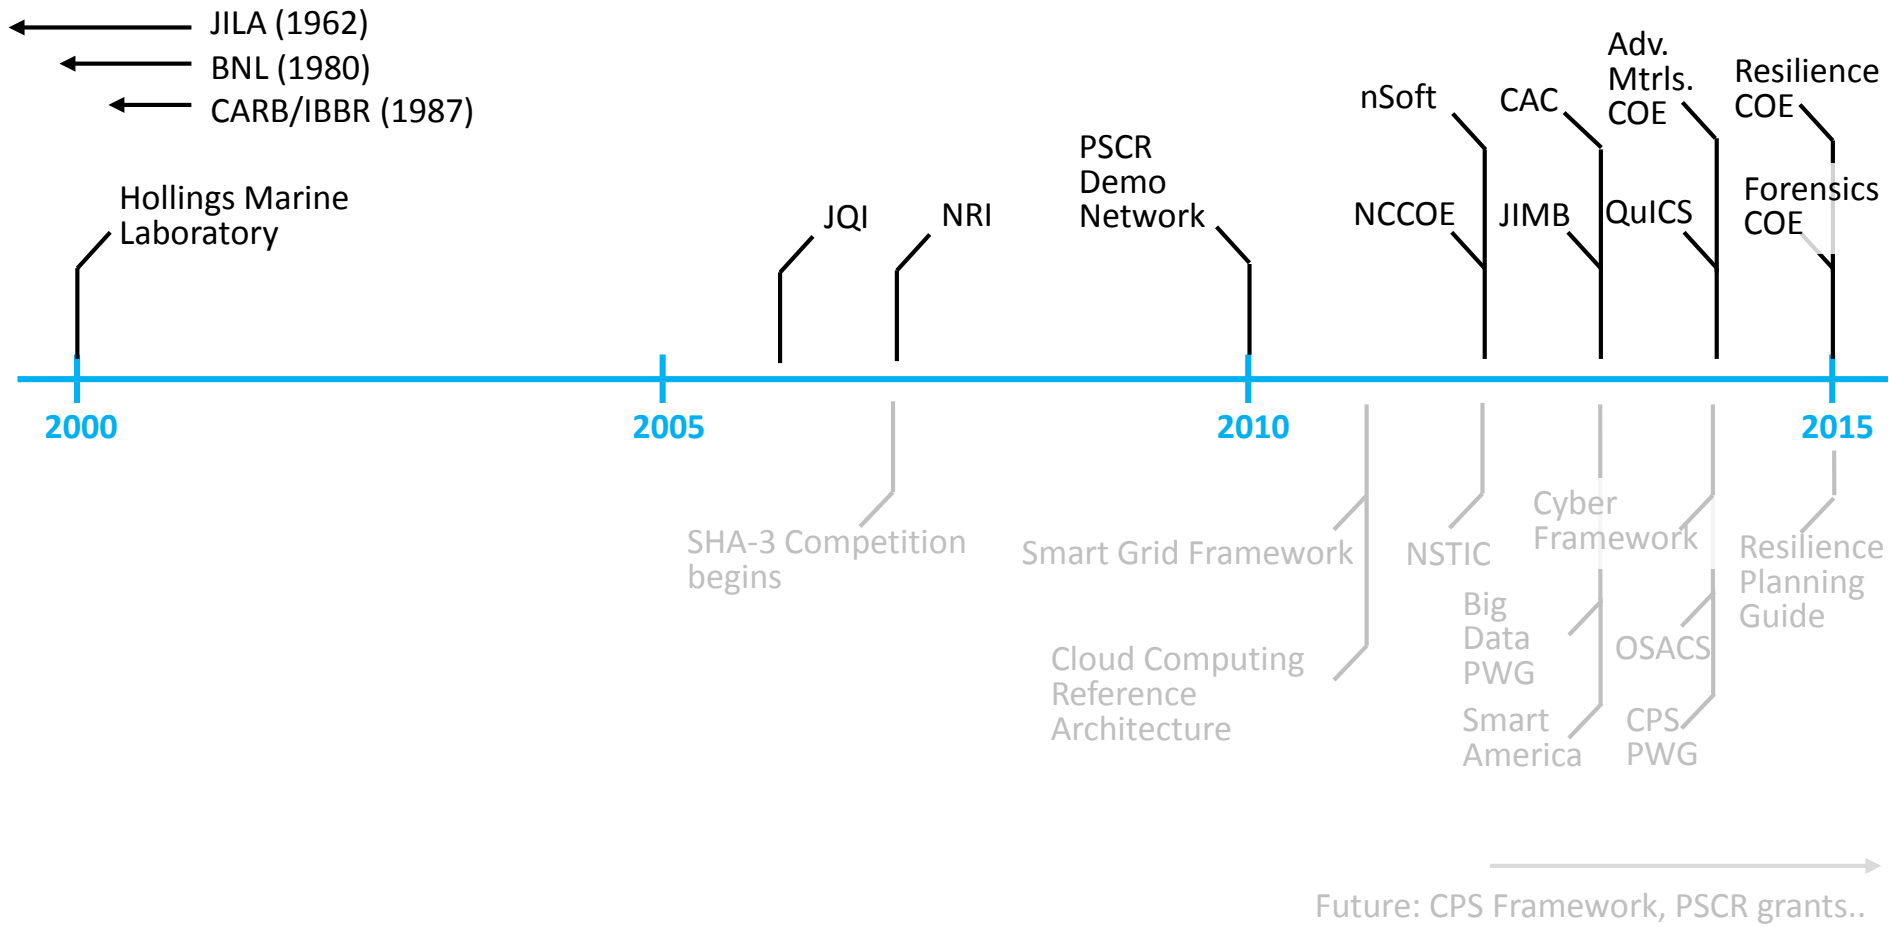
JILA (1962)
BNL (1980)
CARB/IBBR (1987)

Hollings Marine Laboratory

JQI

NRI

PSCR Demo Network

nSoft

NCCOE

CAC

JIMB

Adv. Mtrls. COE

QuICS

Resilience COE

Forensics COE

2000

2005

2010

2015

SHA-3 Competition begins

Smart Grid Framework

Cloud Computing Reference Architecture

NSTIC

Big Data PWG

Smart America

Cyber Framework

OSACS

CPS PWG

Resilience Planning Guide

Future: CPS Framework, PSCR grants..